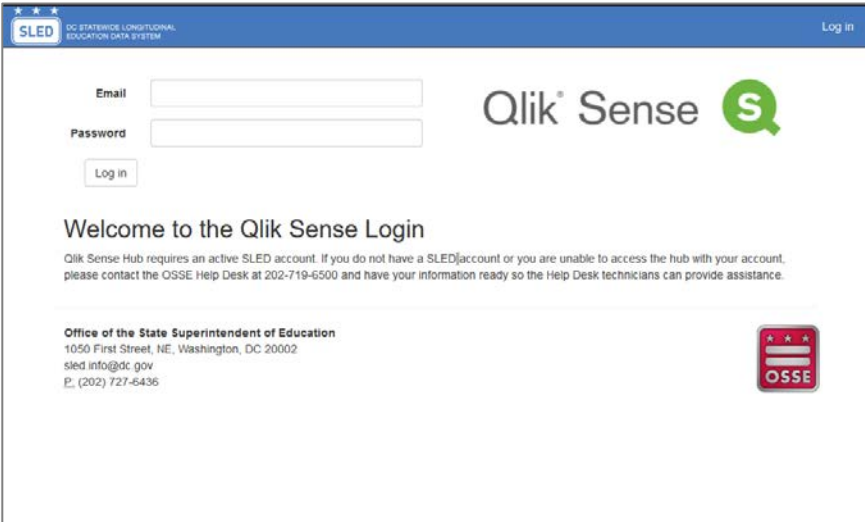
SLED DC STATEWIDE LONGITUDINAL EDUCATION DATA SYSTEM

Log in

Email

Password

Log in

Qlik Sense

Welcome to the Qlik Sense Login

Qlik Sense Hub requires an active SLED account. If you do not have a SLED account or you are unable to access the hub with your account, please contact the OSSE Help Desk at 202-719-6500 and have your information ready so the Help Desk technicians can provide assistance.

Office of the State Superintendent of Education
1050 First Street, NE, Washington, DC 20002
sled.info@dc.gov
P. (202) 727-6436

OSSE